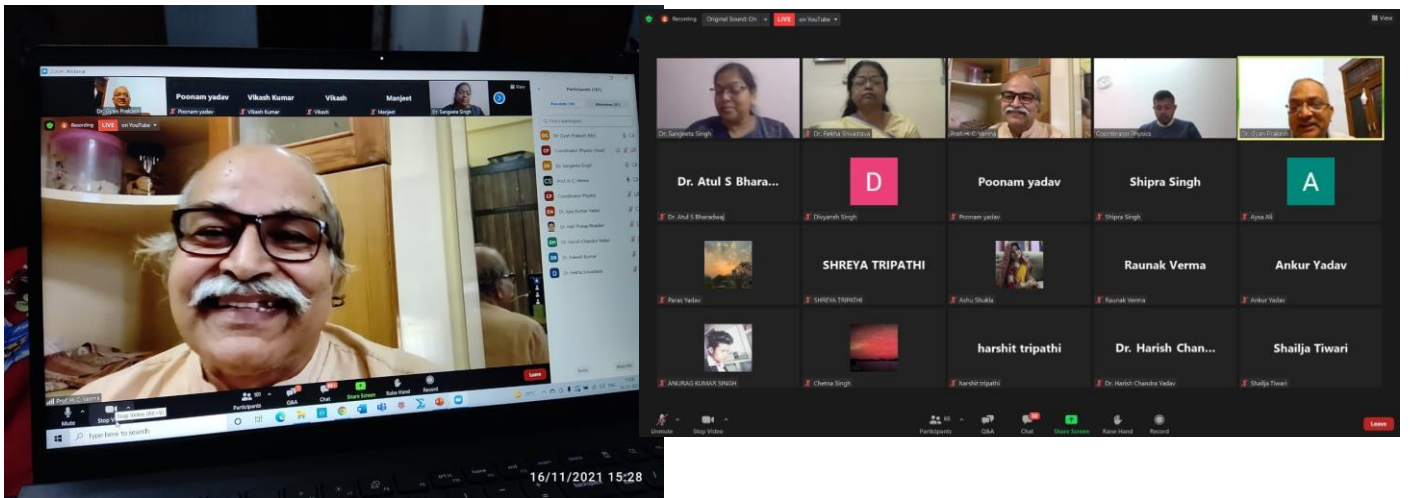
Zoom Webinar

Dr. Gyan Prakash

Poonam yadav
Poonam yadav

Vikash Kumar
Vikash Kumar

Vikash
Vikash

Manjeet
Manjeet

Dr. Sangeeta Singh

View

Recording LIVE on YouTube

Participants (101)

Panelists (16) Attendees (85)

Find a participant

Dr. Gyan Prakash (Me)
Coordinator Physics (Host)
Dr. Sangeeta Singh
Prof. H. C. Verma
Coordinator Physics
Dr. Ajay Kumar Yadav
Dr. Hari Pratap Bhaskar
Dr. Harish Chandra Yadav
Dr. Naresh Kumar
Dr. Neetha Srivastava

Prof. H. C. Verma

Leave

Mute
Stop Video
Participants 101
Q&A
Chat
Share Screen
Raise Hand
Record

Type here to search

16/11/2021 15:28

Recording Original Sound: On LIVE on YouTube

View

Dr. Sangeeta Singh
Dr. Rekha Srivastava
Prof. H. C. Verma
Coordinator Physics
Dr. Gyan Prakash

Dr. Atul S Bhara...
Dr. Atul S Bharadwaj

D
Divyansh Singh

Poonam yadav
Poonam yadav

Shipra Singh
Shipra Singh

A
Ajna Ali

Paras Yadav

SHREYA TRIPATHI
SHREYA TRIPATHI

Ashu Shukla

Raunak Verma
Raunak Verma

Ankur Yadav
Ankur Yadav

ANURAG KUMAR SINGH

Chetna Singh

harshit tripathi
harshit tripathi

Dr. Harish Chan...
Dr. Harish Chandra Yadav

Shailja Tiwari
Shailja Tiwari

Unmute
Stop Video
Participants 66
Q&A
Chat
Share Screen
Raise Hand
Record
Leave